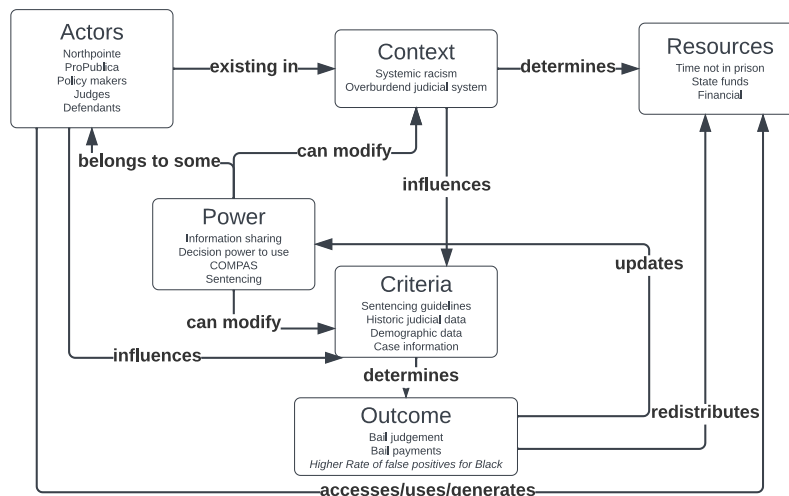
Actors
Northpointe
ProPublica
Policy makers
Judges
Defendants

existing in

Context
Systemic racism
Overburdend judicial system

determines

Resources
Time not in prison
State funds
Financial

belongs to some

can modify

influences

Power
Information sharing
Decision power to use COMPAS
Sentencing

updates

Criteria
Sentencing guidelines
Historic judicial data
Demographic data
Case information

can modify

influences

determines

Outcome
Bail judgement
Bail payments
Higher Rate of false positives for Black

redistributes

accesses/uses/generates